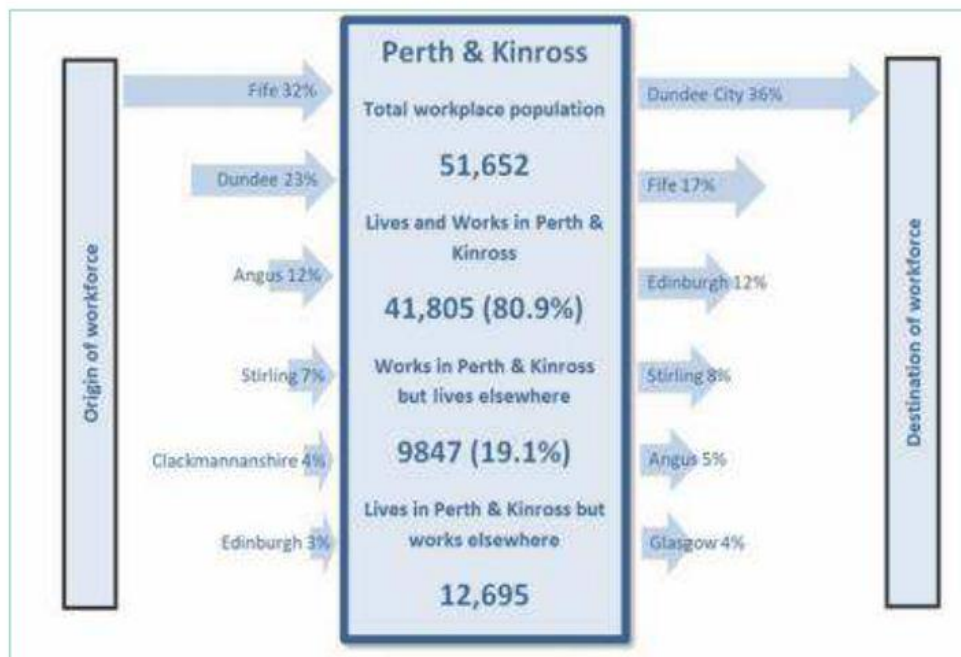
Origin of workforce

Fife 32%

Dundee 23%

Angus 12%

Stirling 7%

Clackmannanshire 4%

Edinburgh 3%

Perth & Kinross

Total workplace population

51,652

Lives and Works in Perth & Kinross

41,805 (80.9%)

Works in Perth & Kinross but lives elsewhere

9847 (19.1%)

Lives in Perth & Kinross but works elsewhere

12,695

Dundee City 36%

Fife 17%

Edinburgh 12%

Stirling 8%

Angus 5%

Glasgow 4%

Destination of workforce